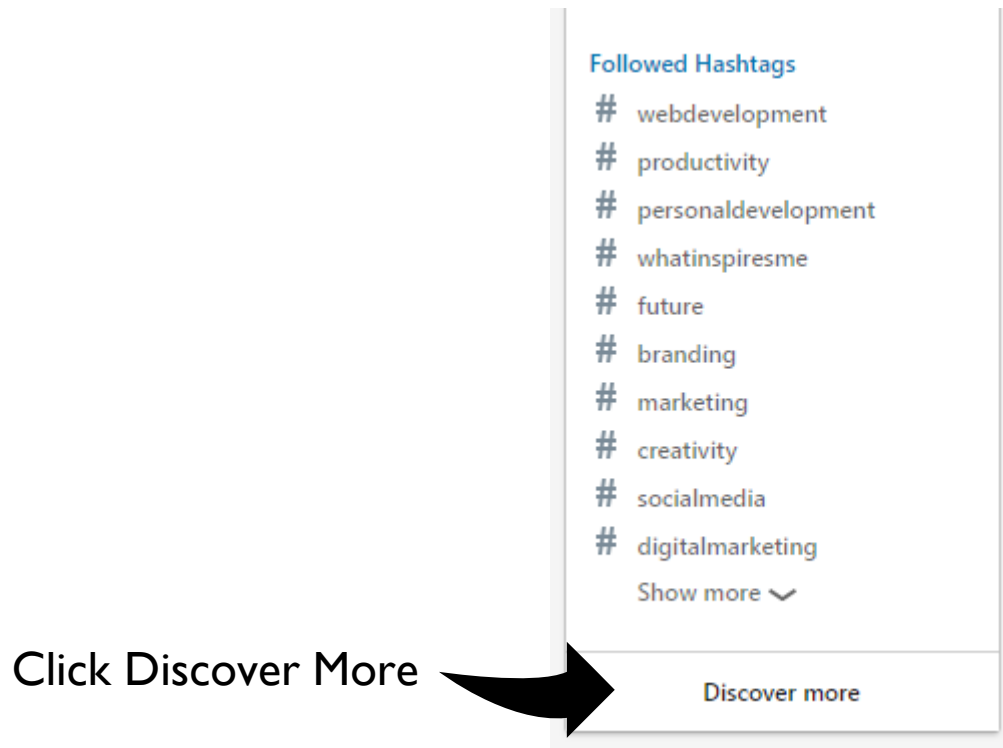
Followed Hashtags

# webdevelopment
# productivity
# personaldevelopment
# whatinspiresme
# future
# branding
# marketing
# creativity
# socialmedia
# digitalmarketing

Show more

Click Discover More

Discover more